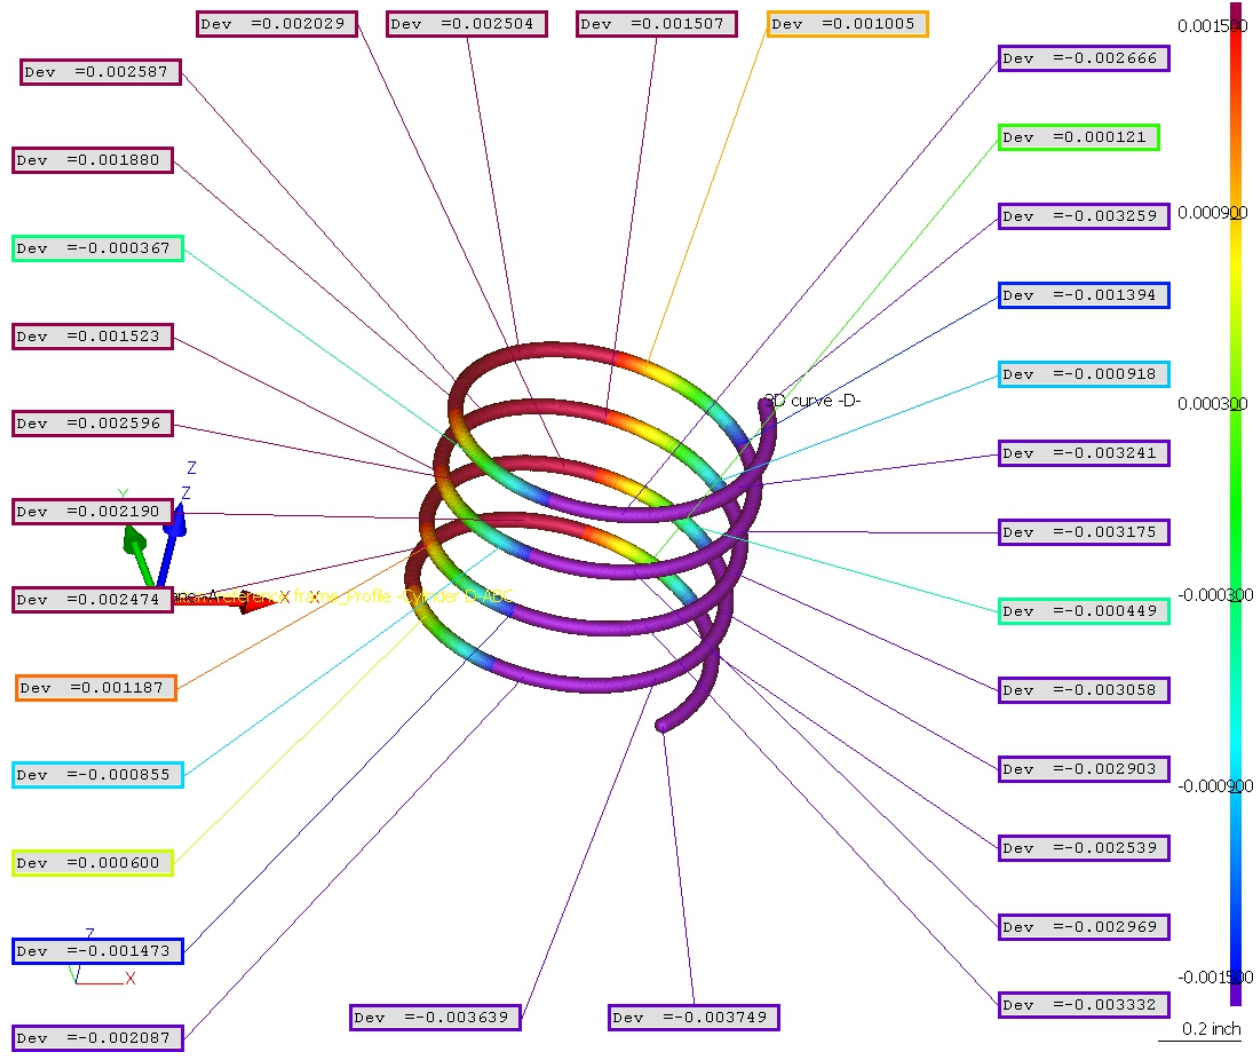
Dev =0.002029
Dev =0.002504
Dev =0.001507
Dev =0.001005
Dev =0.002587
Dev =0.001880
Dev =-0.000367
Dev =0.001523
Dev =0.002596
Dev =0.002190
Dev =0.002474
Dev =0.001187
Dev =-0.000855
Dev =0.000600
Dev =-0.001473
Dev =-0.002087
Dev =-0.003639
Dev =-0.003749
Dev =-0.002666
Dev =0.000121
Dev =-0.003259
Dev =-0.001394
Dev =-0.000918
Dev =-0.003241
Dev =-0.003175
Dev =-0.000449
Dev =-0.003058
Dev =-0.002903
Dev =-0.002539
Dev =-0.002969
Dev =-0.003332

3D curve -D-
Z
Z
Y
X
X
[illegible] Reference frame_Profile -Cylinder D-ABC
Z
Y
X

0.001500
0.000900
0.000300
-0.000300
-0.000900
-0.001500
0.2 inch